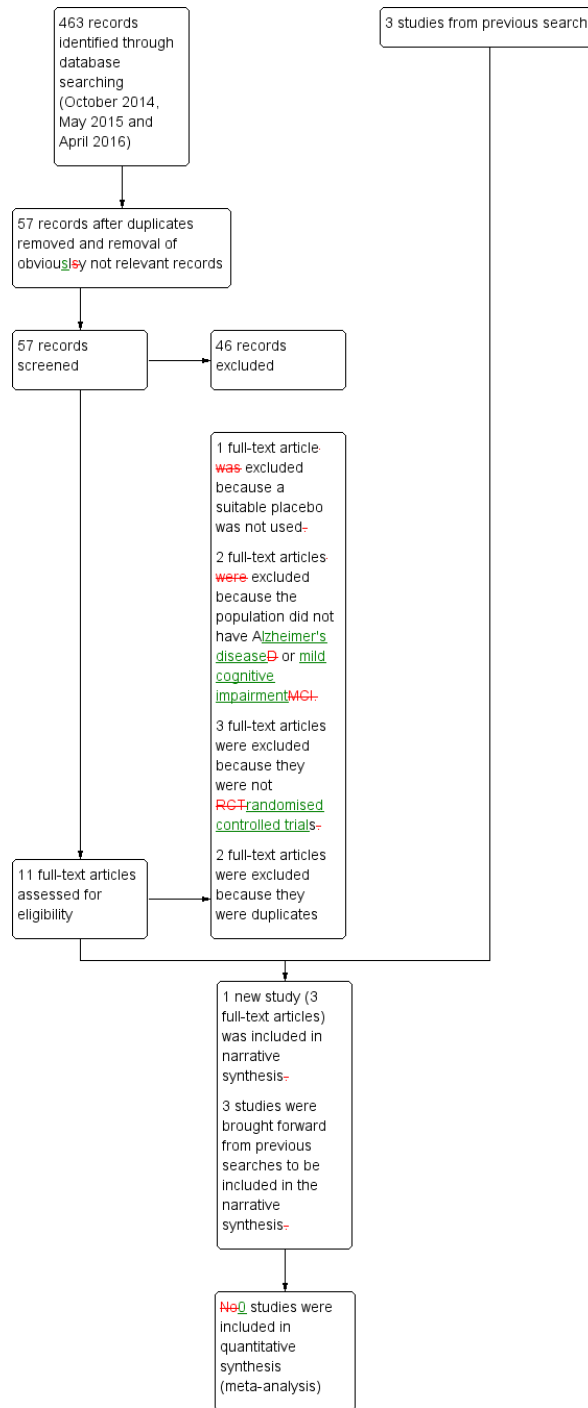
463 records identified through database searching (October 2014, May 2015 and April 2016)

3 studies from previous search

57 records after duplicates removed and removal of obviouslsy not relevant records

57 records screened

46 records excluded

1 full-text article was excluded because a suitable placebo was not used.

2 full-text articles were excluded because the population did not have Alzheimer's diseaseD or mild cognitive impairmentMCI.

3 full-text articles were excluded because they were not RCTrandomised controlled trials.

2 full-text articles were excluded because they were duplicates

11 full-text articles assessed for eligibility

1 new study (3 full-text articles) was included in narrative synthesis.

3 studies were brought forward from previous searches to be included in the narrative synthesis.

No0 studies were included in quantitative synthesis (meta-analysis)